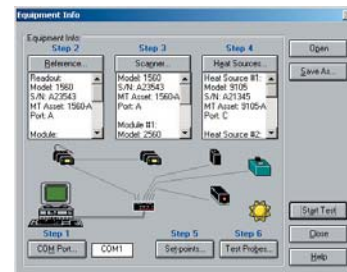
Equipment Info

Equipment Info

Step 2

Reference...

Readout:
Model: 1560
S/N: A23543
MT Asset: 1560-A
Port: A

Module:

Step 3

Scanner...

Model: 1560
S/N: A23543
MT Asset: 1560-A
Port: A

Module #1:
Model: 2560

Step 4

Heat Sources...

Heat Source #1:
Model: 9105
S/N: A21345
MT Asset: 9105-A
Port: C

Heat Source #2:

Open

Save As...

Step 1

COM Port...

COM1

Step 5

Set points...

Step 6

Test Probes...

Start Test

Close

Help